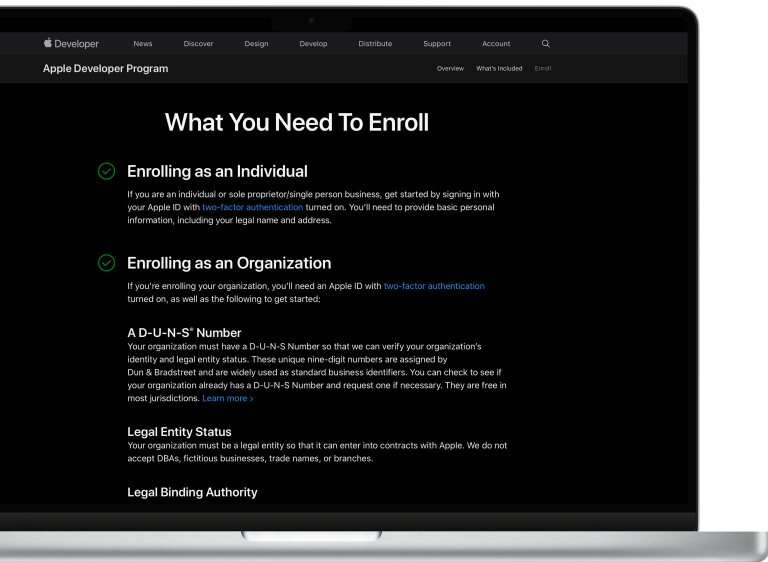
Developer News Discover Design Develop Distribute Support Account

Apple Developer Program Overview What's Included Enroll

What You Need To Enroll

Enrolling as an Individual

If you are an individual or sole proprietor/single person business, get started by signing in with your Apple ID with two-factor authentication turned on. You'll need to provide basic personal information, including your legal name and address.

Enrolling as an Organization

If you're enrolling your organization, you'll need an Apple ID with two-factor authentication turned on, as well as the following to get started:

A D-U-N-S® Number

Your organization must have a D-U-N-S Number so that we can verify your organization's identity and legal entity status. These unique nine-digit numbers are assigned by Dun & Bradstreet and are widely used as standard business identifiers. You can check to see if your organization already has a D-U-N-S Number and request one if necessary. They are free in most jurisdictions. Learn more ›

Legal Entity Status

Your organization must be a legal entity so that it can enter into contracts with Apple. We do not accept DBAs, fictitious businesses, trade names, or branches.

Legal Binding Authority